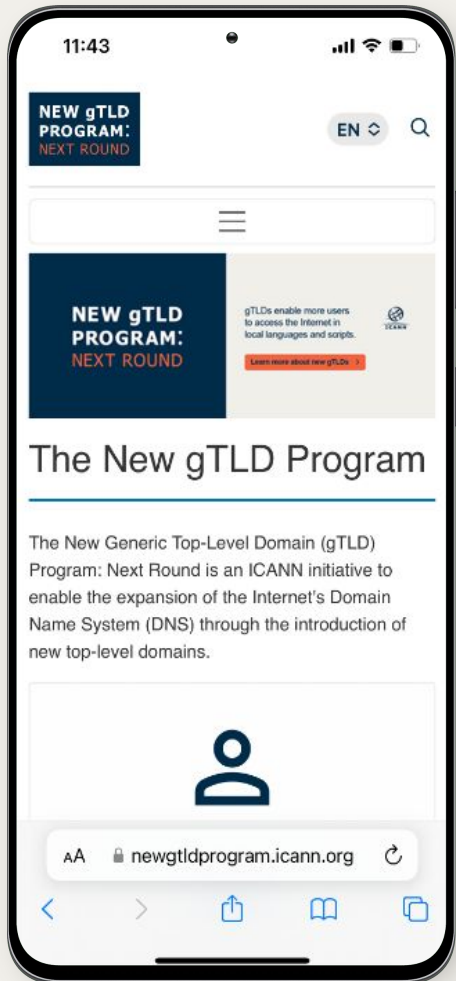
11:43

NEW gTLD PROGRAM: NEXT ROUND

EN

NEW gTLD PROGRAM: NEXT ROUND

gTLDs enable more users to access the Internet in local languages and scripts.

ICANN

Learn more about new gTLDs >

The New gTLD Program

The New Generic Top-Level Domain (gTLD) Program: Next Round is an ICANN initiative to enable the expansion of the Internet's Domain Name System (DNS) through the introduction of new top-level domains.

AA newgtldprogram.icann.org